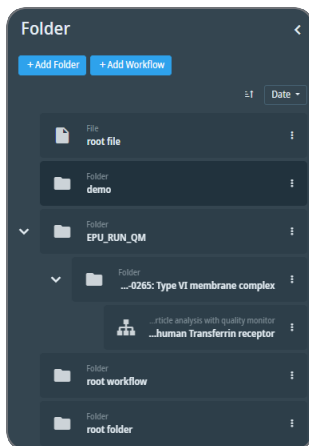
Folder

+ Add Folder
+ Add Workflow

Date

File
root file

Folder
demo

Folder
EPU_RUN_QM

Folder
...-0265: Type VI membrane complex

...rticle analysis with quality monitor
...human Transferrin receptor

Folder
root workflow

Folder
root folder